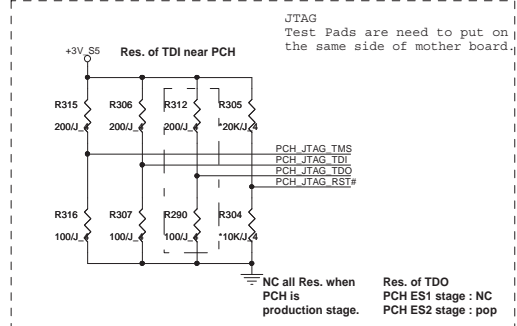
JTAG
Test Pads are need to put on the same side of mother board.

+3V_S5

Res. of TDI near PCH

R315
200/J_4

R306
200/J_4

R312
200/J_4

R305
*20K/J_4

PCH_JTAG_TMS
PCH_JTAG_TDI
PCH_JTAG_TDO
PCH_JTAG_RST#

R316
100/J_4

R307
100/J_4

R290
100/J_4

R304
*10K/J_4

NC all Res. when PCH is production stage.

Res. of TDO
PCH ES1 stage : NC
PCH ES2 stage : pop